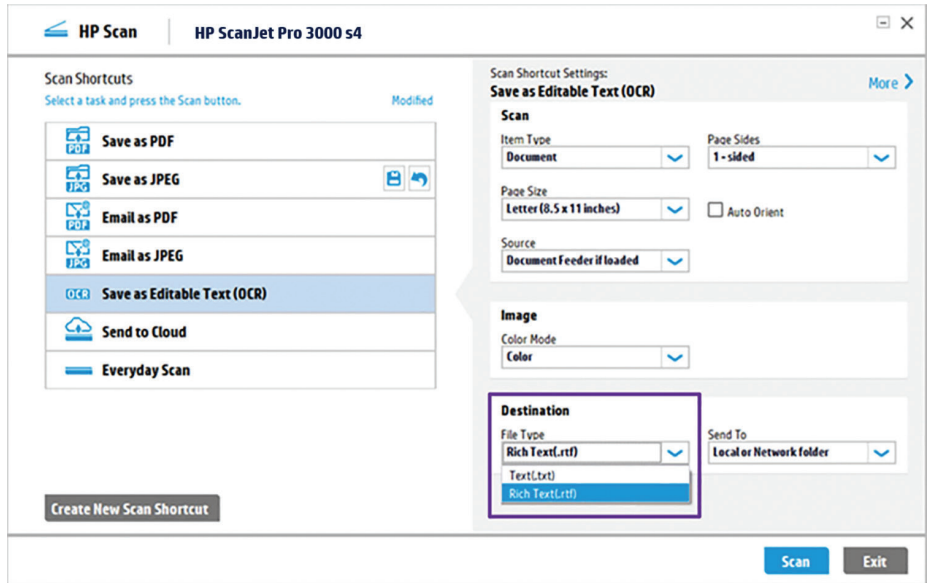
HP Scan | HP ScanJet Pro 3000 s4

Scan Shortcuts
Select a task and press the Scan button. Modified

PDF Save as PDF
JPG Save as JPEG
PDF Email as PDF
JPG Email as JPEG
OCR Save as Editable Text (OCR)
Send to Cloud
Everyday Scan

Create New Scan Shortcut

Scan Shortcut Settings:
Save as Editable Text (OCR)
More

Scan
Item Type
Document
Page Sides
1-sided
Page Size
Letter (8.5 x 11 inches)
Auto Orient
Source
Document Feeder if loaded

Image
Color Mode
Color

Destination
File Type
Rich Text(.rtf)
Text(.txt)
Rich Text(.rtf)
Send To
Local or Network folder

Scan
Exit